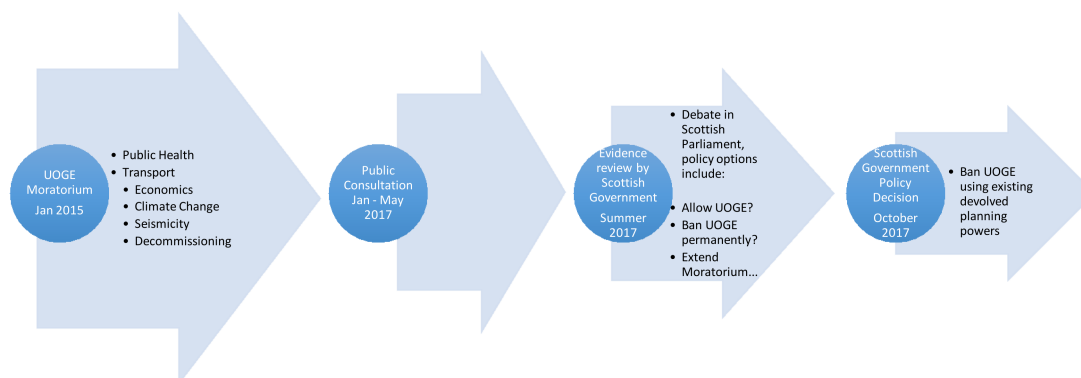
UOGE Moratorium Jan 2015

- Public Health
- Transport
- Economics
- Climate Change
- Seismicity
- Decommissioning

Public Consultation Jan - May 2017

Evidence review by Scottish Government Summer 2017

- Debate in Scottish Parliament, policy options include:
- Allow UOGE?
- Ban UOGE permanently?
- Extend Moratorium...

Scottish Government Policy Decision October 2017

- Ban UOGE using existing devolved planning powers